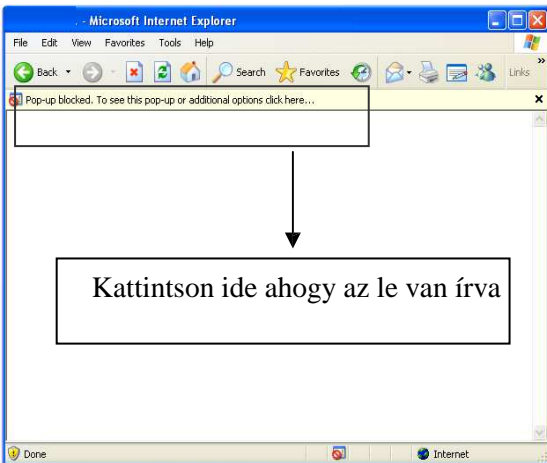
. - Microsoft Internet Explorer

File Edit View Favorites Tools Help

Back Search Favorites Links

Pop-up blocked. To see this pop-up or additional options click here...

Kattintson ide ahogy az le van írva

Done Internet